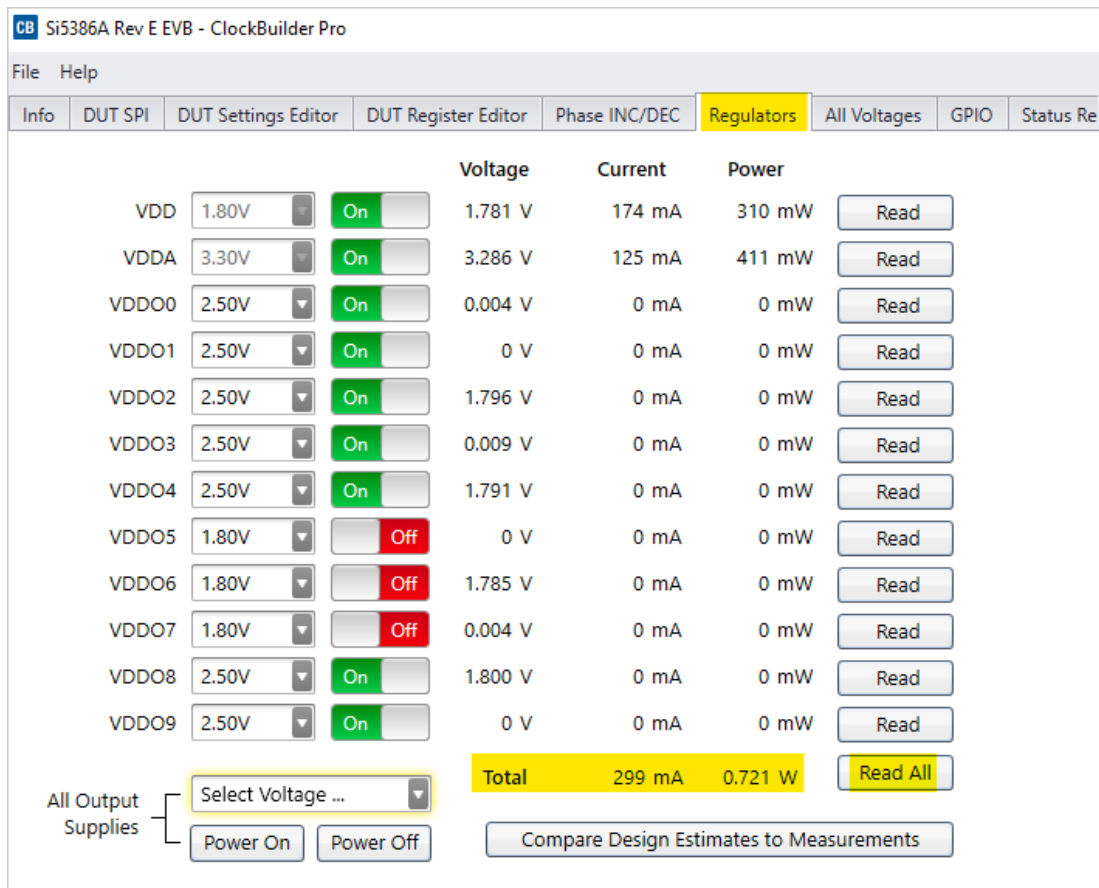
CB Si5386A Rev E EVB - ClockBuilder Pro

File Help

Info | DUT SPI | DUT Settings Editor | DUT Register Editor | Phase INC/DEC | Regulators | All Voltages | GPIO | Status Re

| | | | Voltage | Current | Power | |
|---|---|---|---|---|---|---|
| VDD | 1.80V | On | 1.781 V | 174 mA | 310 mW | Read |
| VDDA | 3.30V | On | 3.286 V | 125 mA | 411 mW | Read |
| VDDO0 | 2.50V | On | 0.004 V | 0 mA | 0 mW | Read |
| VDDO1 | 2.50V | On | 0 V | 0 mA | 0 mW | Read |
| VDDO2 | 2.50V | On | 1.796 V | 0 mA | 0 mW | Read |
| VDDO3 | 2.50V | On | 0.009 V | 0 mA | 0 mW | Read |
| VDDO4 | 2.50V | On | 1.791 V | 0 mA | 0 mW | Read |
| VDDO5 | 1.80V | Off | 0 V | 0 mA | 0 mW | Read |
| VDDO6 | 1.80V | Off | 1.785 V | 0 mA | 0 mW | Read |
| VDDO7 | 1.80V | Off | 0.004 V | 0 mA | 0 mW | Read |
| VDDO8 | 2.50V | On | 1.800 V | 0 mA | 0 mW | Read |
| VDDO9 | 2.50V | On | 0 V | 0 mA | 0 mW | Read |
| | | | Total | 299 mA | 0.721 W | Read All |

All Output Supplies

Select Voltage ...

Power On Power Off

Compare Design Estimates to Measurements